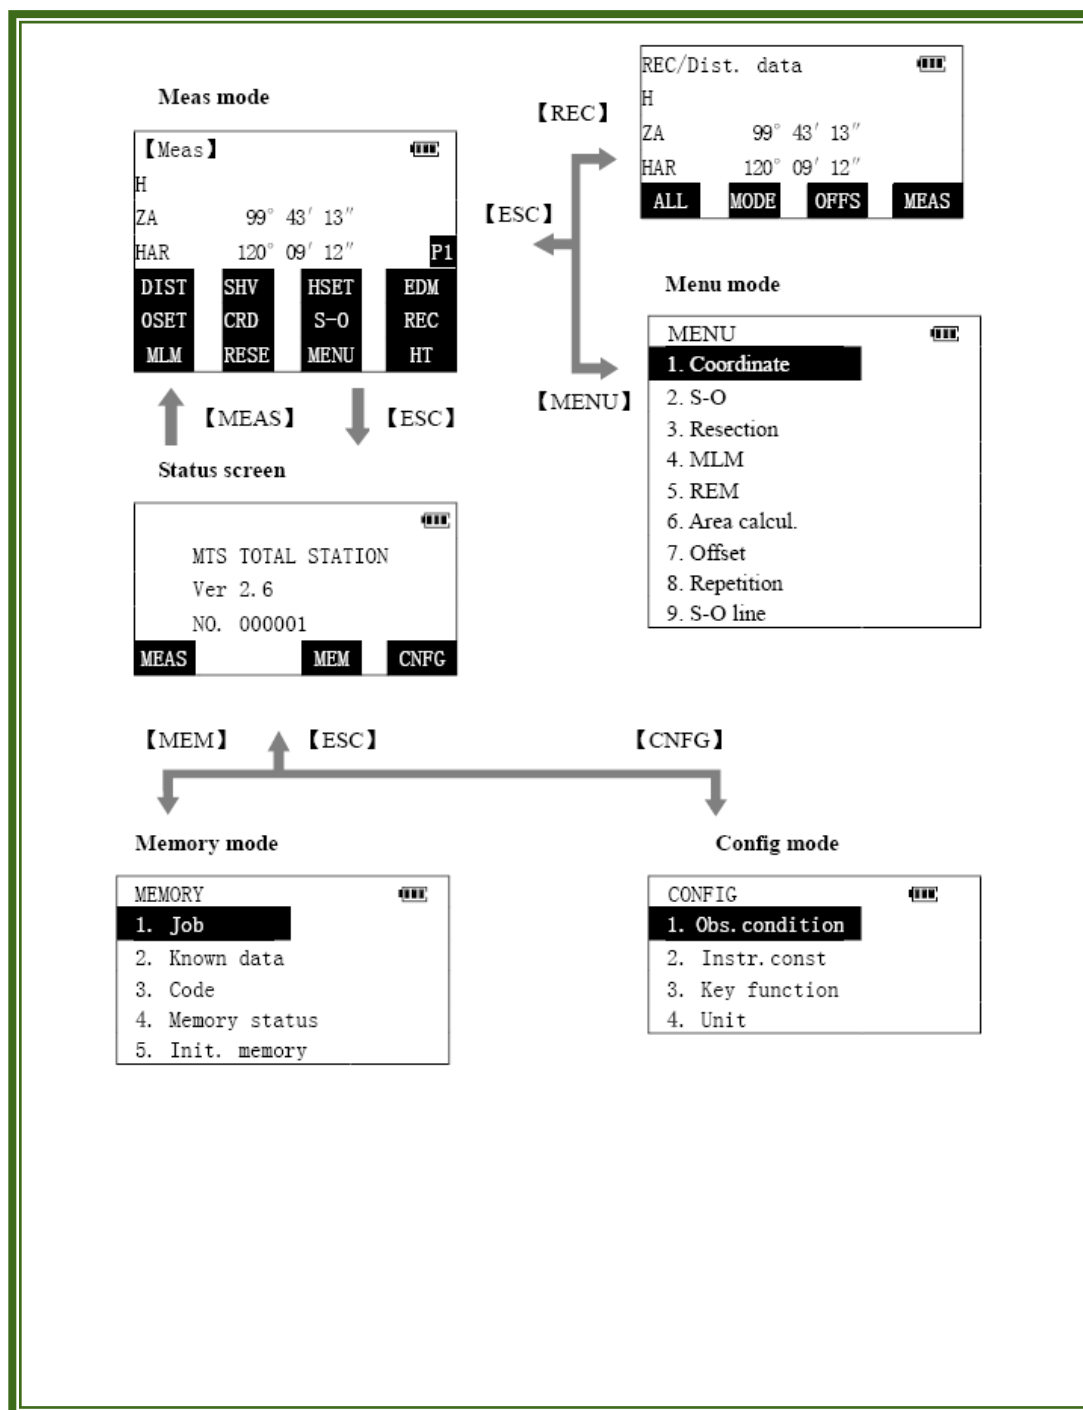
Meas mode

【Meas】
H
ZA 99° 43′ 13″
HAR 120° 09′ 12″ P1
DIST SHV HSET EDM
0SET CRD S-O REC
MLM RESE MENU HT

【REC】

REC/Dist. data
H
ZA 99° 43′ 13″
HAR 120° 09′ 12″
ALL MODE OFFS MEAS

【ESC】

Menu mode

【MENU】

MENU
1. Coordinate
2. S-O
3. Resection
4. MLM
5. REM
6. Area calcul.
7. Offset
8. Repetition
9. S-O line

【MEAS】 【ESC】

Status screen

MTS TOTAL STATION
Ver 2.6
NO. 000001
MEAS MEM CNFG

【MEM】 【ESC】 【CNFG】

Memory mode

MEMORY
1. Job
2. Known data
3. Code
4. Memory status
5. Init. memory

Config mode

CONFIG
1. Obs. condition
2. Instr. const
3. Key function
4. Unit